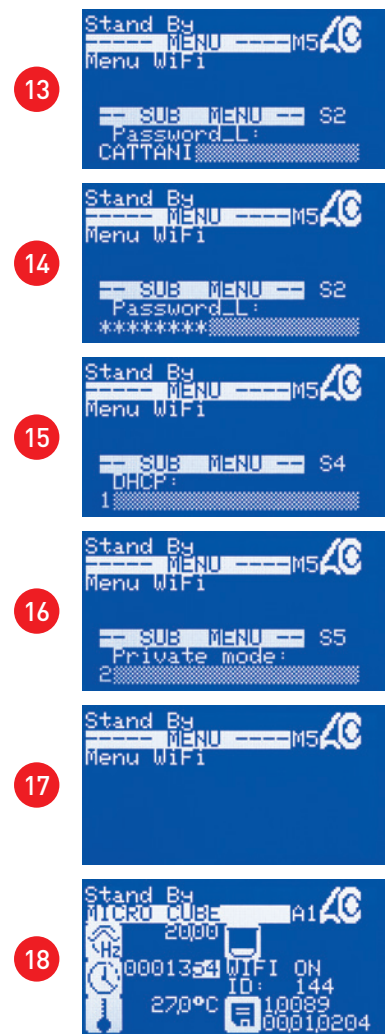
13

Stand By
----- MENU ----M5
Menu WiFi

-- SUB MENU -- S2
Password_L:
CATTANI

14

Stand By
----- MENU ----M5
Menu WiFi

-- SUB MENU -- S2
Password_L:
********

15

Stand By
----- MENU ----M5
Menu WiFi

-- SUB MENU -- S4
DHCP:
1

16

Stand By
----- MENU ----M5
Menu WiFi

-- SUB MENU -- S5
Private mode:
2

17

Stand By
----- MENU ----M5
Menu WiFi

18

Stand By
MICRO CUBE A1
Hz 2000
0001354 WIFI ON
ID: 144
270°C 10089
00010204